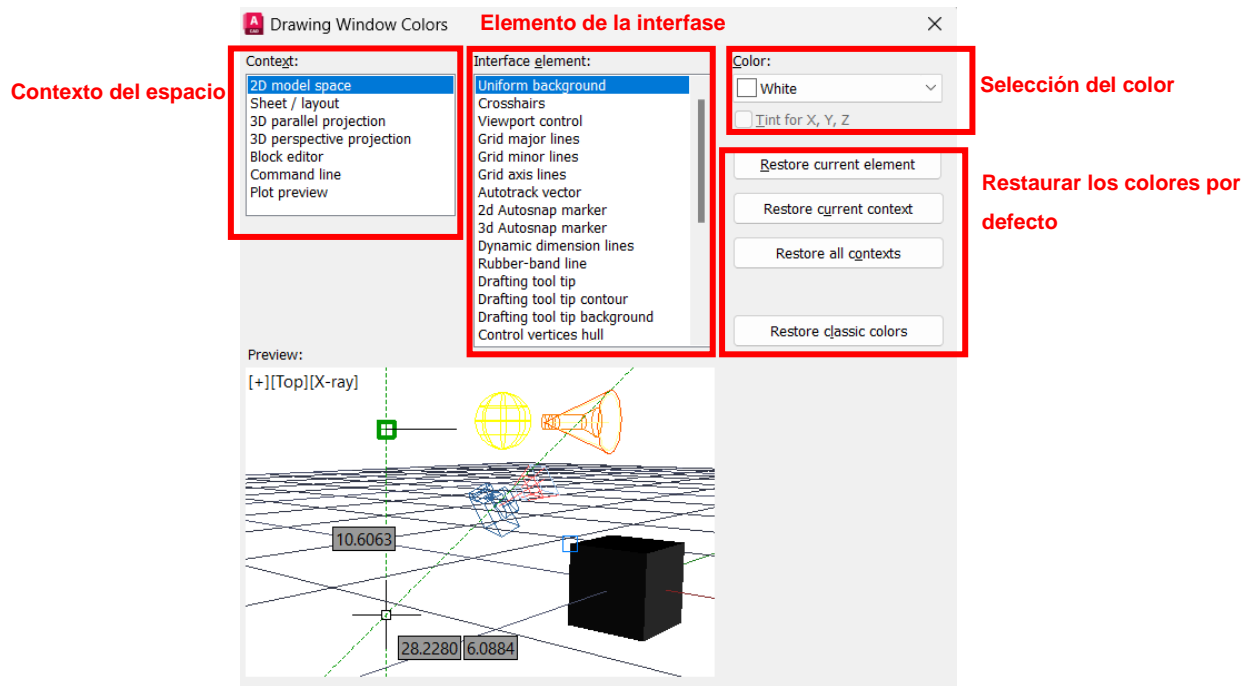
Drawing Window Colors

Elemento de la interfase

Contexto del espacio

Context:
2D model space
Sheet / layout
3D parallel projection
3D perspective projection
Block editor
Command line
Plot preview

Interface element:
Uniform background
Crosshairs
Viewport control
Grid major lines
Grid minor lines
Grid axis lines
Autotrack vector
2d Autosnap marker
3d Autosnap marker
Dynamic dimension lines
Rubber-band line
Drafting tool tip
Drafting tool tip contour
Drafting tool tip background
Control vertices hull

Color:
White
Tint for X, Y, Z

Selección del color

Restore current element
Restore current context
Restore all contexts
Restore classic colors

Restaurar los colores por defecto

Preview:
[+][Top][X-ray]
10.6063
28.2280
6.0884